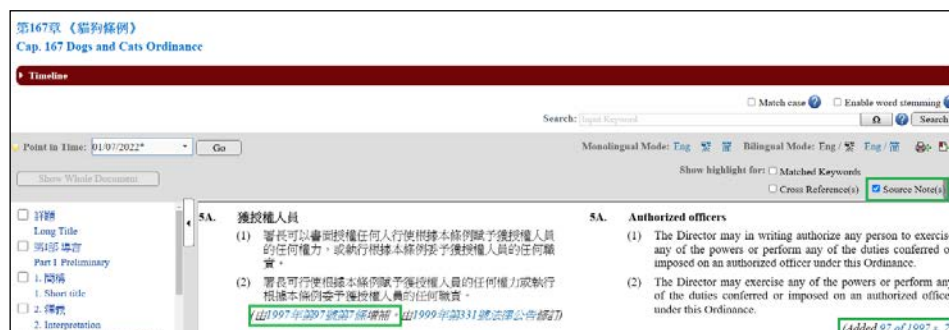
第167章《貓狗條例》
Cap. 167 Dogs and Cats Ordinance

Timeline

Match case Enable word stemming

Search: Input Keyword Ω Search

Point in Time: 01/07/2022* Go

Monolingual Mode: Eng 繁 简 Bilingual Mode: Eng / 繁 Eng / 简

Show Whole Document

Show highlight for: Matched Keywords

Cross Reference(s) Source Note(s)

詳題
Long Title
第I部 導言
Part 1 Preliminary
1. 簡稱
1. Short title
2. 釋義
2. Interpretation

5A. 獲授權人員

(1) 署長可以書面授權任何人行使根據本條例賦予獲授權人員的任何權力,或執行根據本條例委予獲授權人員的任何職責。

(2) 署長可行使根據本條例賦予獲授權人員的任何權力或執行根據本條例委予獲授權人員的任何職責。

(由1997年第97號第7條增補。由1999年第331號法律公告修訂)

5A. Authorized officers

(1) The Director may in writing authorize any person to exercis any of the powers or perform any of the duties conferred o imposed on an authorized officer under this Ordinance.

(2) The Director may exercise any of the powers or perform an of the duties conferred or imposed on an authorized office under this Ordinance.

(Added 97 of 1997 s.